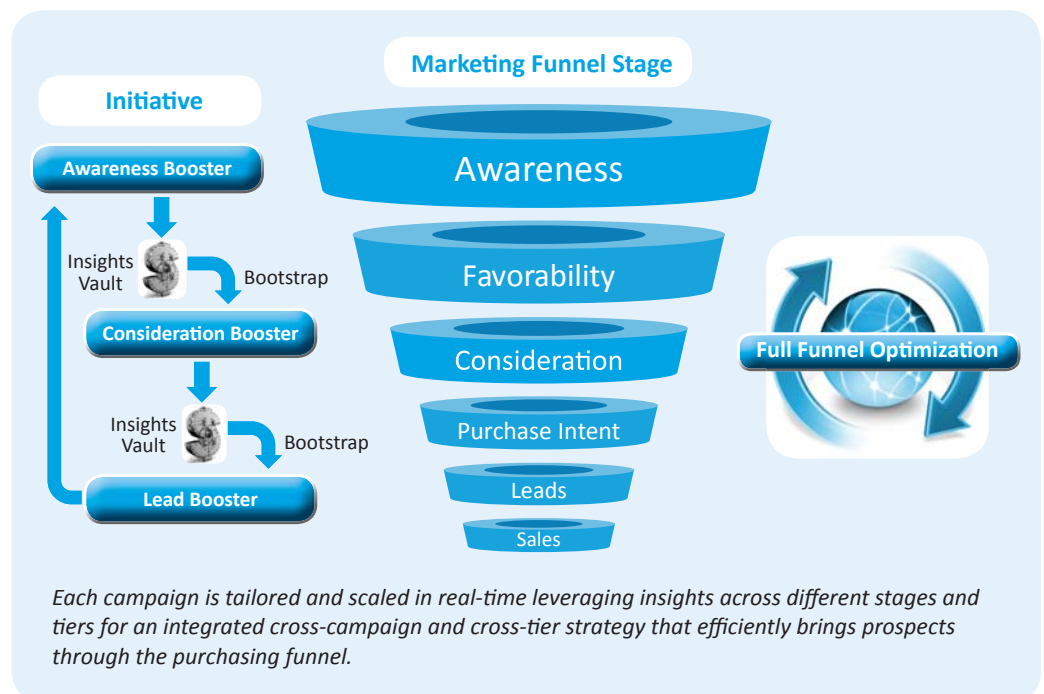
Initiative

Awareness Booster

Insights Vault

Bootstrap

Consideration Booster

Insights Vault

Bootstrap

Lead Booster

Marketing Funnel Stage

Awareness

Favorability

Consideration

Purchase Intent

Leads

Sales

Full Funnel Optimization

*Each campaign is tailored and scaled in real-time leveraging insights across different stages and tiers for an integrated cross-campaign and cross-tier strategy that efficiently brings prospects through the purchasing funnel.*